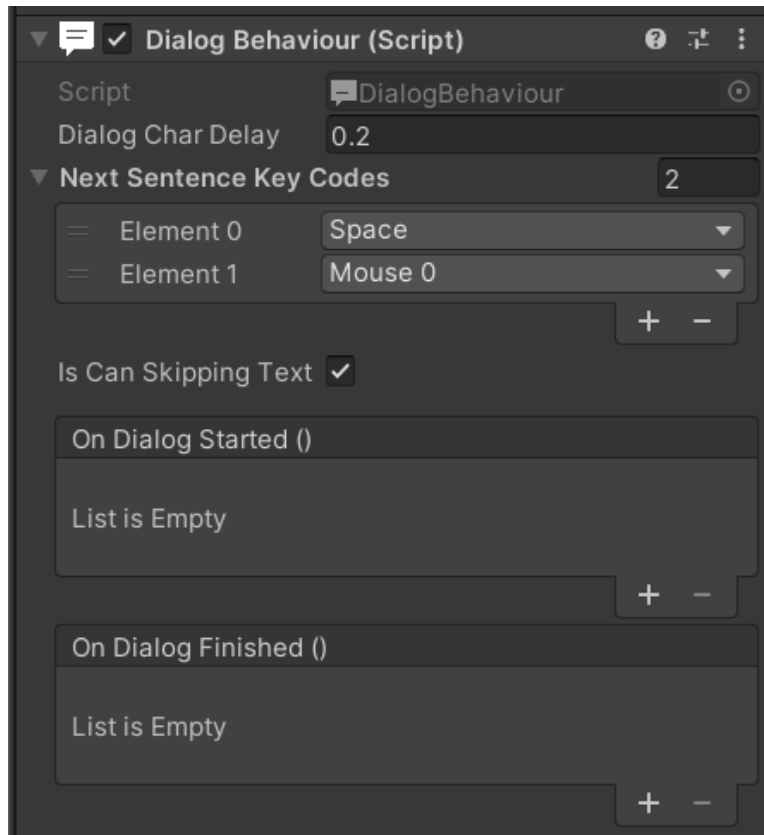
Dialog Behaviour (Script)

Script DialogBehaviour
Dialog Char Delay 0.2
Next Sentence Key Codes 2
Element 0 Space
Element 1 Mouse 0
+ −

Is Can Skipping Text

On Dialog Started ()

List is Empty

+ −

On Dialog Finished ()

List is Empty

+ −